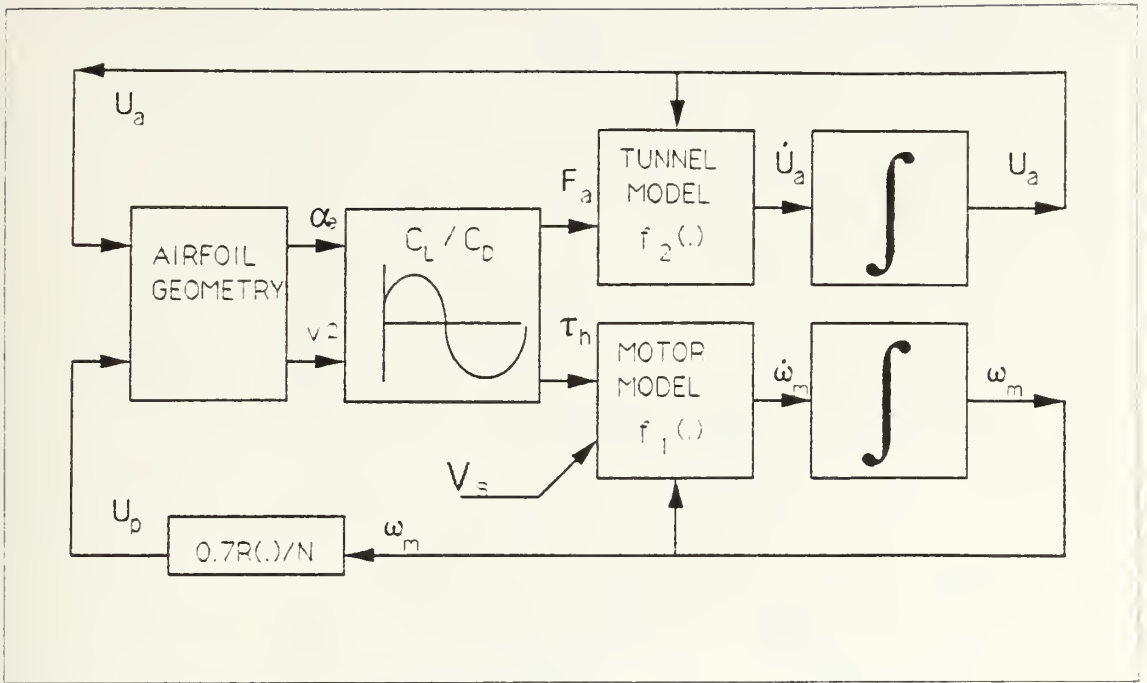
$U_a$

AIRFOIL GEOMETRY

$\alpha_e$

$v2$

$C_L / C_D$

$F_a$

TUNNEL MODEL $f_2(.)$

$\dot{U}_a$

$\int$

$U_a$

$\tau_h$

MOTOR MODEL $f_1(.)$

$\dot{\omega}_m$

$\int$

$\omega_m$

$V_a$

$U_p$

0.7R(.)/N

$\omega_m$